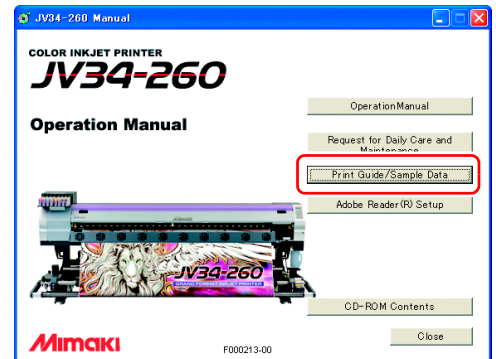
JV34-260 Manual

COLOR INKJET PRINTER

JV34-260

Operation Manual

OperationManual

Request for Daily Care and Maintenance

Print Guide/Sample Data

Adobe Reader(R) Setup

JV34-260

GRAND FORMAT INKJET PRINTER

CD-ROM Contents

Close

Mimaki

F000213-00